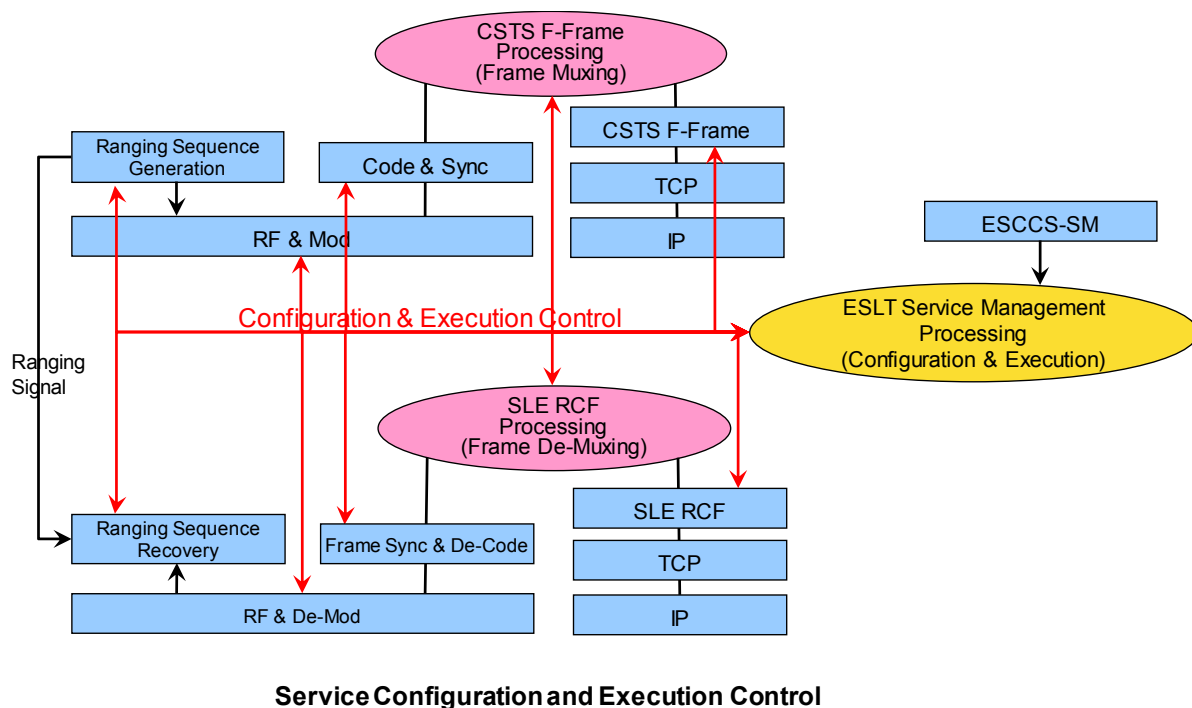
CSTS F-Frame Processing (Frame Muxing)

Ranging Sequence Generation

Code & Sync

CSTS F-Frame

TCP

RF & Mod

IP

ESCCS-SM

Configuration & Execution Control

ESLT Service Management Processing (Configuration & Execution)

Ranging Signal

SLE RCF Processing (Frame De-Muxing)

SLE RCF

Ranging Sequence Recovery

Frame Sync & De-Code

TCP

RF & De-Mod

IP

Service Configuration and Execution Control